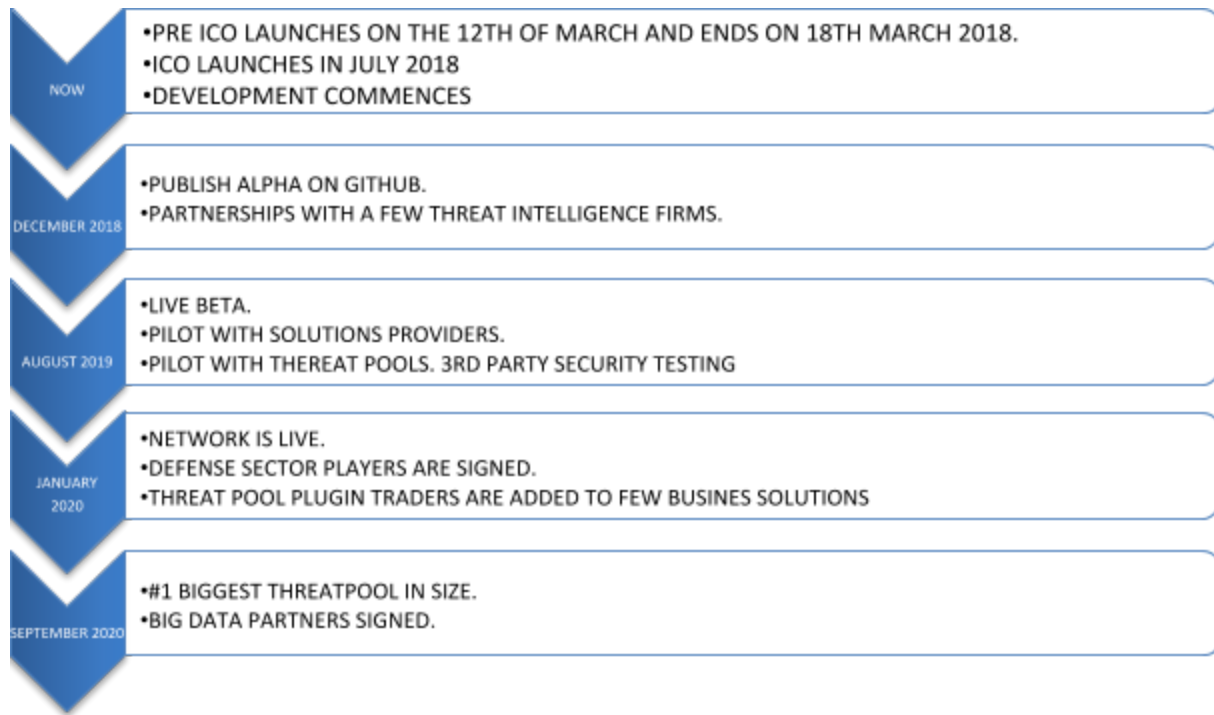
NOW

•PRE ICO LAUNCHES ON THE 12TH OF MARCH AND ENDS ON 18TH MARCH 2018.
•ICO LAUNCHES IN JULY 2018
•DEVELOPMENT COMMENCES

DECEMBER 2018

•PUBLISH ALPHA ON GITHUB.
•PARTNERSHIPS WITH A FEW THREAT INTELLIGENCE FIRMS.

AUGUST 2019

•LIVE BETA.
•PILOT WITH SOLUTIONS PROVIDERS.
•PILOT WITH THEREAT POOLS. 3RD PARTY SECURITY TESTING

JANUARY 2020

•NETWORK IS LIVE.
•DEFENSE SECTOR PLAYERS ARE SIGNED.
•THREAT POOL PLUGIN TRADERS ARE ADDED TO FEW BUSINES SOLUTIONS

SEPTEMBER 2020

•#1 BIGGEST THREATPOOL IN SIZE.
•BIG DATA PARTNERS SIGNED.